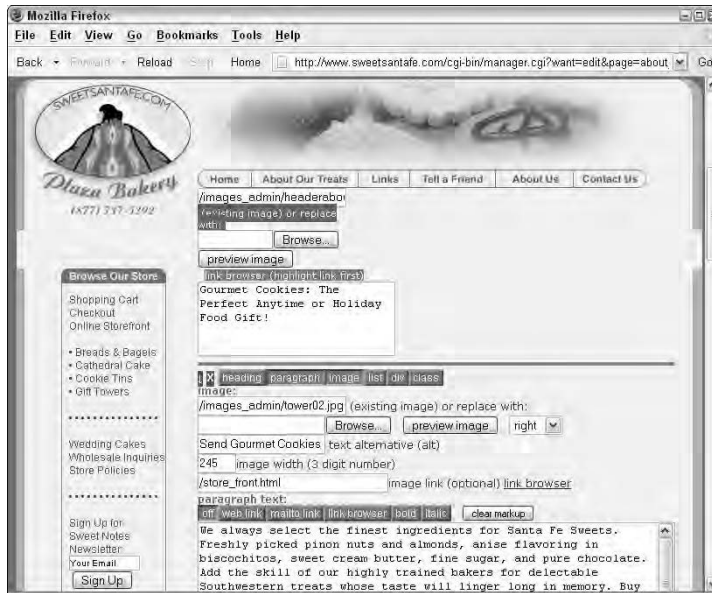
Mozilla Firefox

File Edit View Go Bookmarks Tools Help

Back Forward Reload Stop Home http://www.sweetsantafe.com/cgi-bin/manager.cgi?want=edit&page=about Go

SWEETSANTAFE.COM

Plaza Bakery

(877) 737-5292

Home About Our Treats Links Tell a Friend About Us Contact Us

/images_admin/headerabo

(existing image) or replace with:

Browse...

preview image

link browser (highlight link first)

Gourmet Cookies: The Perfect Anytime or Holiday Food Gift!

Browse Our Store

Shopping Cart
Checkout
Online Storefront

• Breads & Bagels
• Cathedral Cake
• Cookie Tins
• Gift Towers

Wedding Cakes
Wholesale Inquiries
Store Policies

Sign Up for Sweet Notes Newsletter

Your Email

Sign Up

X heading paragraph image list div class

image:

/images_admin/tower02.jpg (existing image) or replace with:

Browse... preview image right

Send Gourmet Cookies text alternative (alt)

245 image width (3 digit number)

/store_front.html image link (optional) link browser

paragraph text:

off web link mailto link link browser bold italic clear markup

We always select the finest ingredients for Santa Fe Sweets. Freshly picked pinon nuts and almonds, anise flavoring in biscochitos, sweet cream butter, fine sugar, and pure chocolate. Add the skill of our highly trained bakers for delectable Southwestern treats whose taste will linger long in memory. Buy